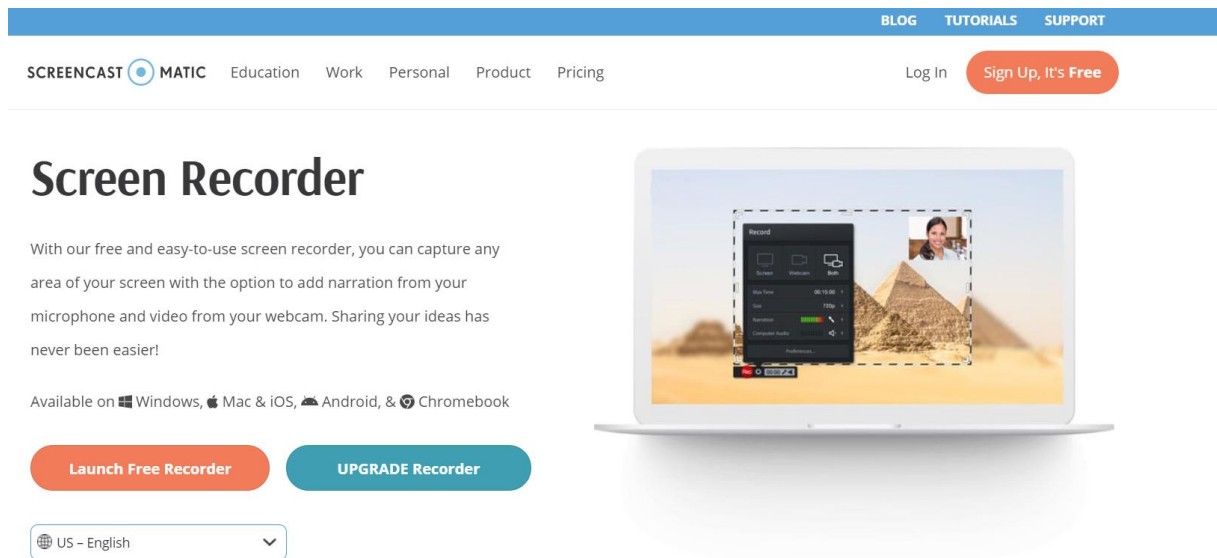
BLOG TUTORIALS SUPPORT

SCREENCAST MATIC Education Work Personal Product Pricing

Log In Sign Up, It's Free

Screen Recorder

With our free and easy-to-use screen recorder, you can capture any area of your screen with the option to add narration from your microphone and video from your webcam. Sharing your ideas has never been easier!

Available on Windows, Mac & iOS, Android, & Chromebook

Launch Free Recorder

UPGRADE Recorder

US – English

Record

Screen Webcam Both

Max Time 00:15:00

Size 720p

Narration

Computer Audio

Preferences...

Rec 00:00